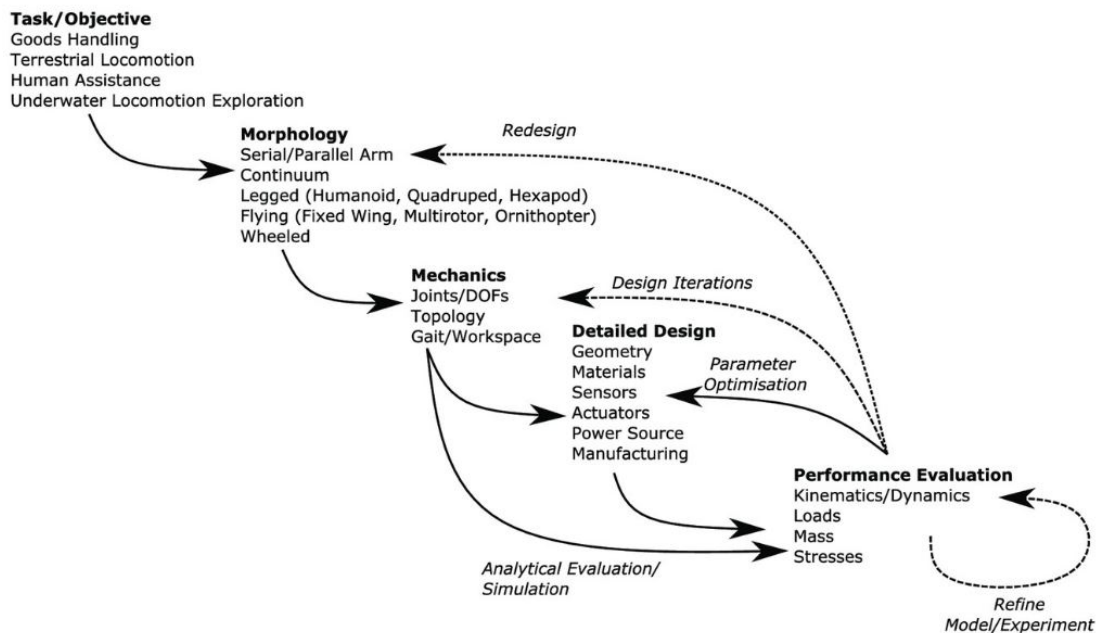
**Task/Objective**
Goods Handling
Terrestrial Locomotion
Human Assistance
Underwater Locomotion Exploration

*Redesign*

**Morphology**
Serial/Parallel Arm
Continuum
Legged (Humanoid, Quadruped, Hexapod)
Flying (Fixed Wing, Multirotor, Ornithopter)
Wheeled

*Design Iterations*

**Mechanics**
Joints/DOFs
Topology
Gait/Workspace

**Detailed Design**
Geometry
Materials
Sensors
Actuators
Power Source
Manufacturing

*Parameter Optimisation*

**Performance Evaluation**
Kinematics/Dynamics
Loads
Mass
Stresses

*Analytical Evaluation/ Simulation*

*Refine Model/Experiment*